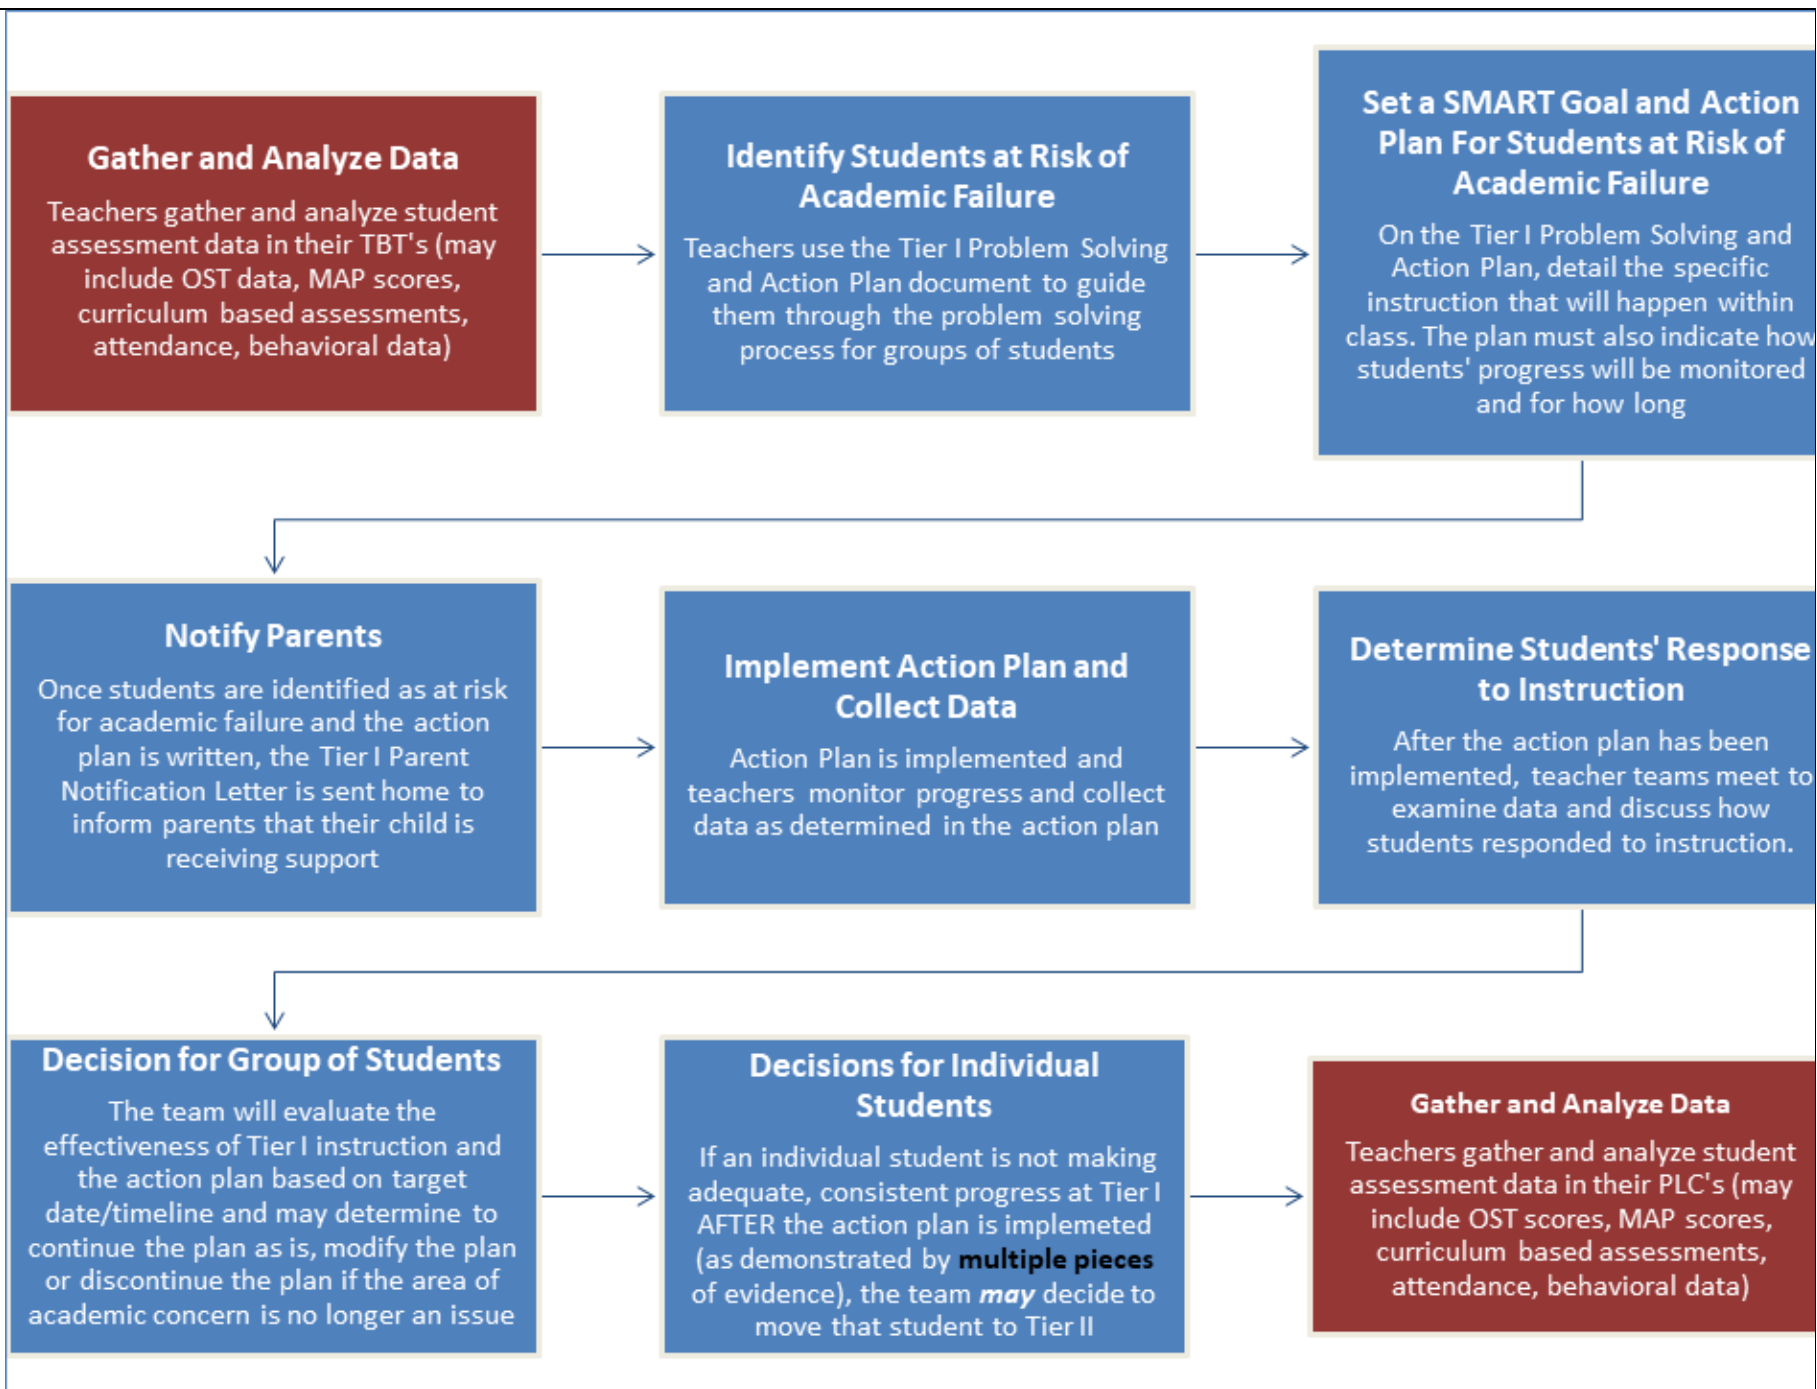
Gather and Analyze Data

Teachers gather and analyze student assessment data in their TBT's (may include OST data, MAP scores, curriculum based assessments, attendance, behavioral data)

Identify Students at Risk of Academic Failure

Teachers use the Tier I Problem Solving and Action Plan document to guide them through the problem solving process for groups of students

Set a SMART Goal and Action Plan For Students at Risk of Academic Failure

On the Tier I Problem Solving and Action Plan, detail the specific instruction that will happen within class. The plan must also indicate how students' progress will be monitored and for how long

Notify Parents

Once students are identified as at risk for academic failure and the action plan is written, the Tier I Parent Notification Letter is sent home to inform parents that their child is receiving support

Implement Action Plan and Collect Data

Action Plan is implemented and teachers monitor progress and collect data as determined in the action plan

Determine Students' Response to Instruction

After the action plan has been implemented, teacher teams meet to examine data and discuss how students responded to instruction.

Decision for Group of Students

The team will evaluate the effectiveness of Tier I instruction and the action plan based on target date/timeline and may determine to continue the plan as is, modify the plan or discontinue the plan if the area of academic concern is no longer an issue

Decisions for Individual Students

If an individual student is not making adequate, consistent progress at Tier I AFTER the action plan is implemeted (as demonstrated by **multiple pieces** of evidence), the team *may* decide to move that student to Tier II

Gather and Analyze Data

Teachers gather and analyze student assessment data in their PLC's (may include OST scores, MAP scores, curriculum based assessments, attendance, behavioral data)